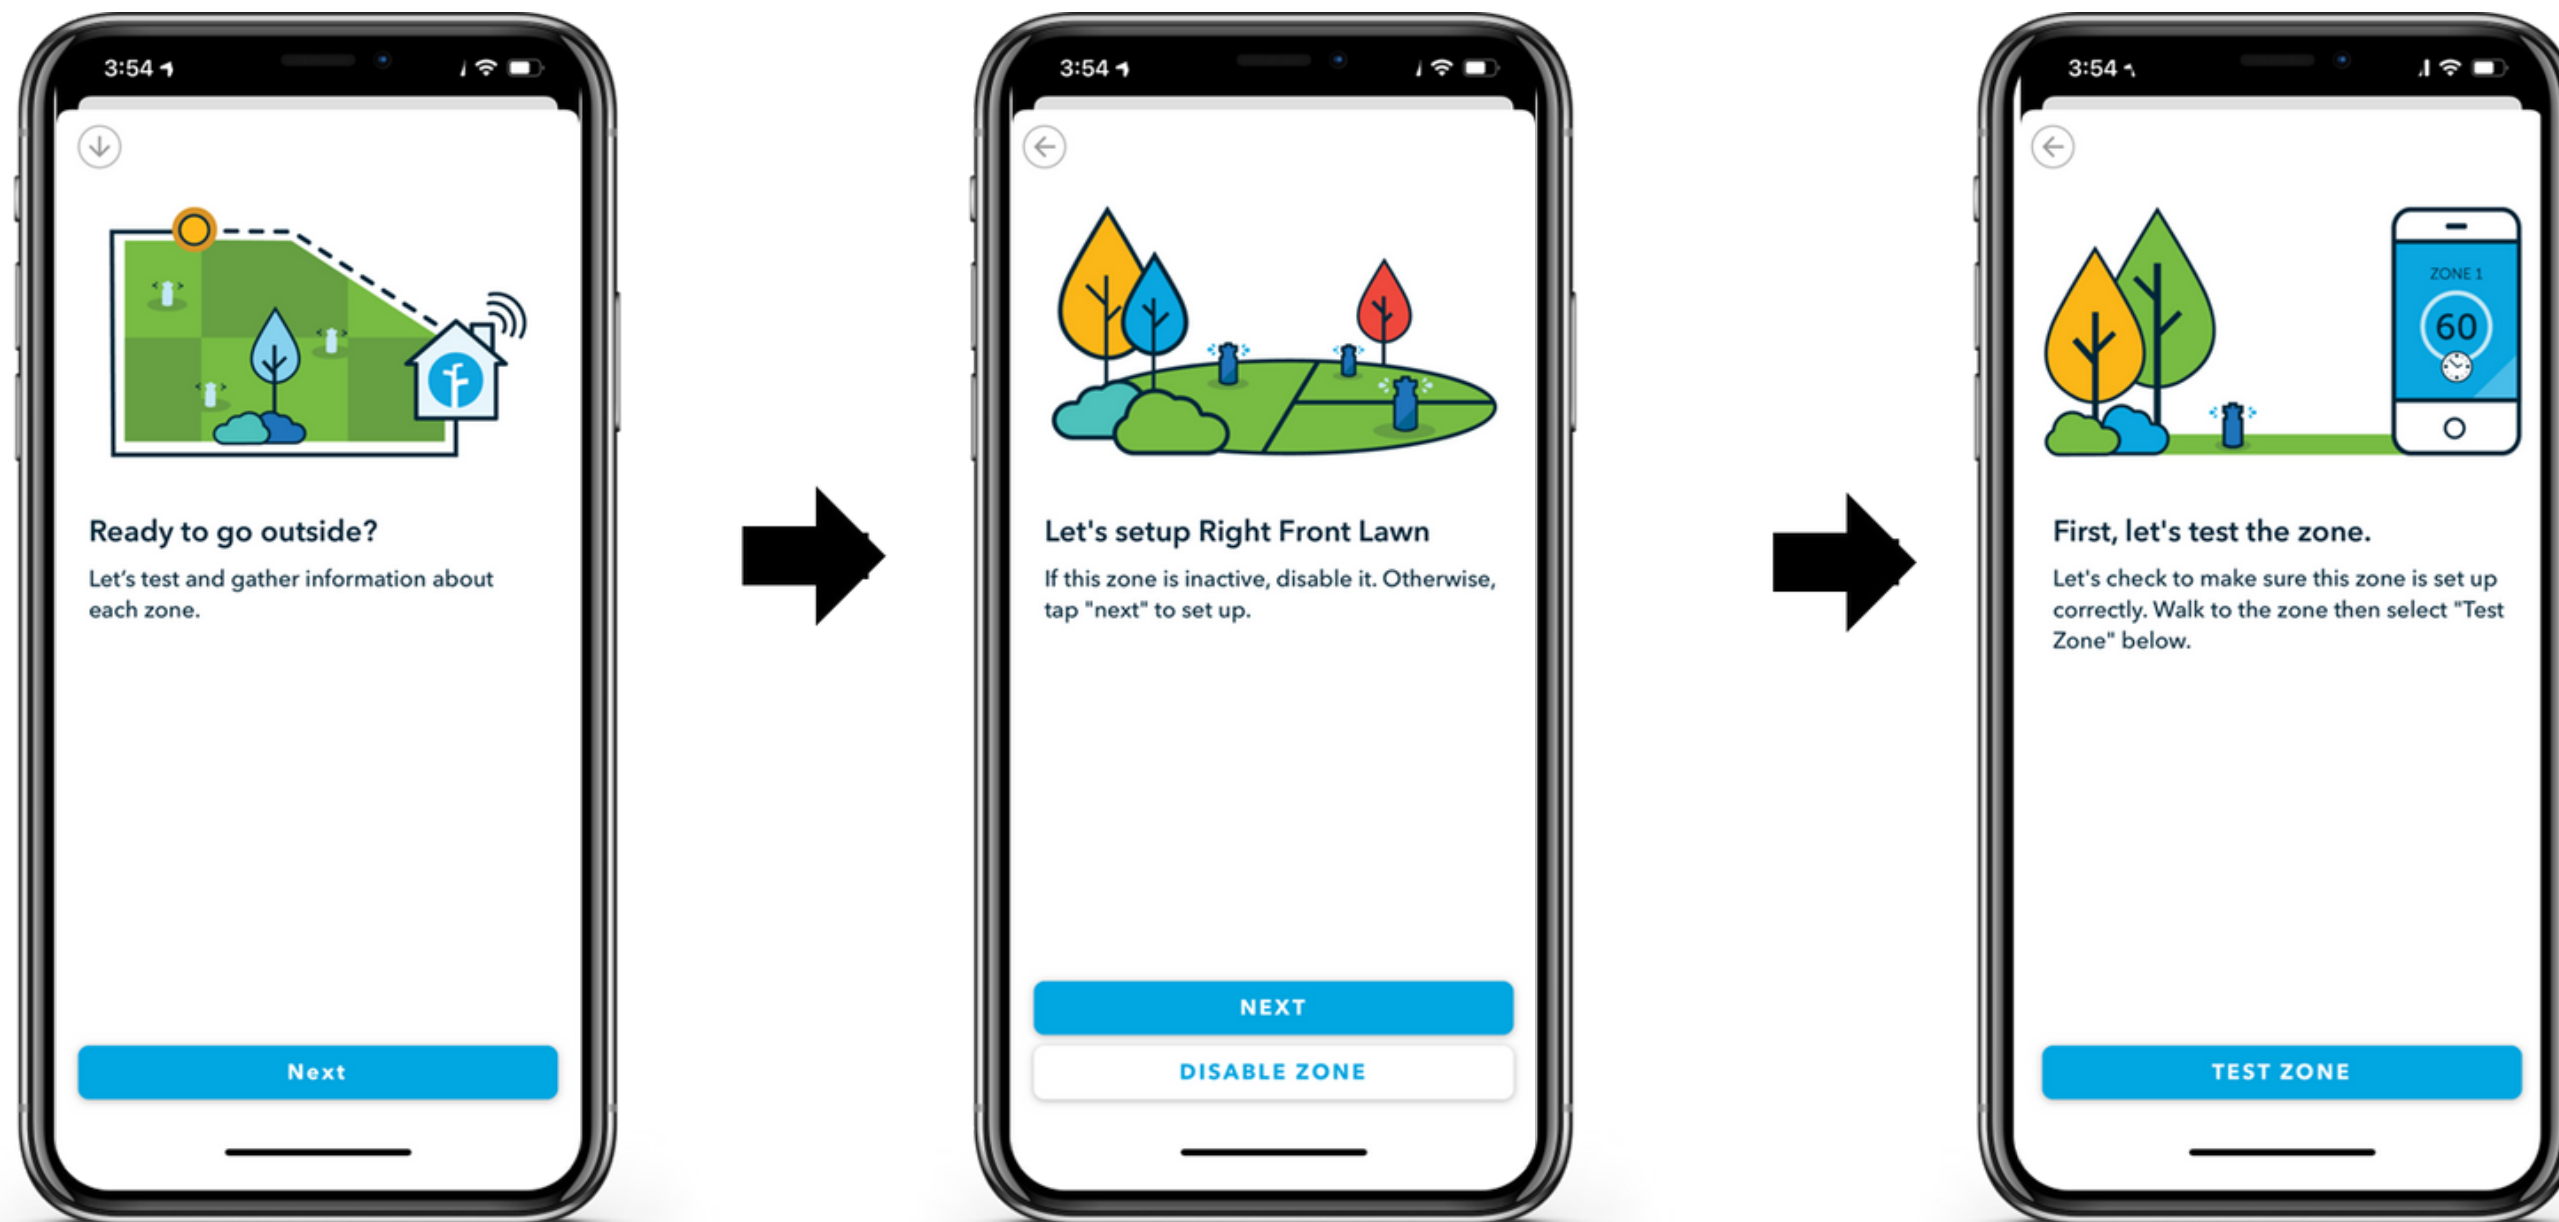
3:54

Ready to go outside?

Let's test and gather information about each zone.

Next

3:54

Let's setup Right Front Lawn

If this zone is inactive, disable it. Otherwise, tap "next" to set up.

NEXT

DISABLE ZONE

3:54

ZONE 1

60

First, let's test the zone.

Let's check to make sure this zone is set up correctly. Walk to the zone then select "Test Zone" below.

TEST ZONE